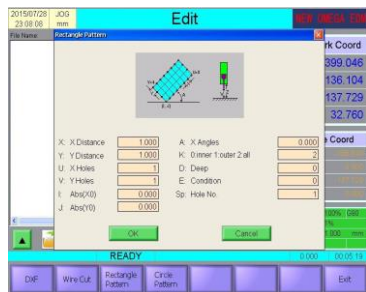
2015/07/28 23:08:08
JOG mm
Edit
NEW OMEGA EDM
File Name
Rectangle Pattern
rk Coord
399.046
136.104
137.729
32.760
e Coord
X: X Distance 1.000
Y: Y Distance 1.000
U: X Holes 1
V: Y Holes 1
I: Abs(X0) 0.000
J: Abs(Y0) 0.000
A: X Angles 0.000
K: 0:inner 1:outer 2:all 2
D: Deep 0
E: Condition 0
Sp: Hole No. 1
OK
Cancel
100% G00
0.000 mm
READY
0.000
00:05:19
DXF
Wire Cut
Rectangle Pattern
Circle Pattern
Exit